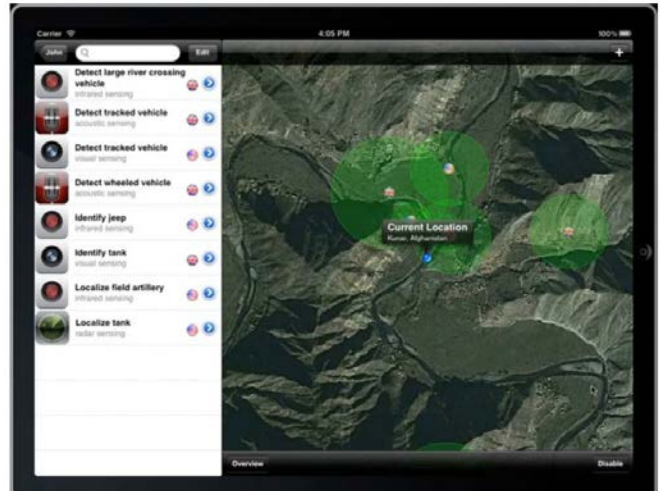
Carrier
4:05 PM
100%
John
Edit
+
Detect large river crossing vehicle
infrared sensing
Detect tracked vehicle
acoustic sensing
Detect tracked vehicle
visual sensing
Detect wheeled vehicle
acoustic sensing
Identify jeep
infrared sensing
Identify tank
visual sensing
Localize field artillery
infrared sensing
Localize tank
radar sensing
Current Location
Kunar, Afghanistan
Overview
Disable